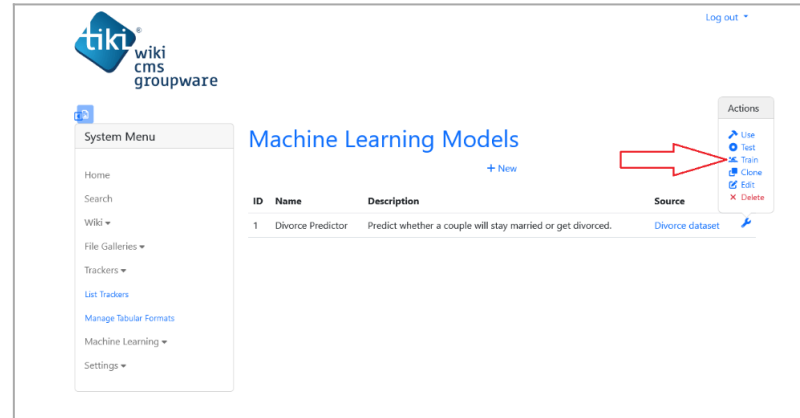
tiki® wiki cms groupware

Log out ▾

System Menu

Home

Search

Wiki ▾

File Galleries ▾

Trackers ▾

List Trackers

Manage Tabular Formats

Machine Learning ▾

Settings ▾

Machine Learning Models

+ New

| ID | Name | Description | Source |
|---|---|---|---|
| 1 | Divorce Predictor | Predict whether a couple will stay married or get divorced. | Divorce dataset |

Actions

Use

Test

Train

Clone

Edit

Delete